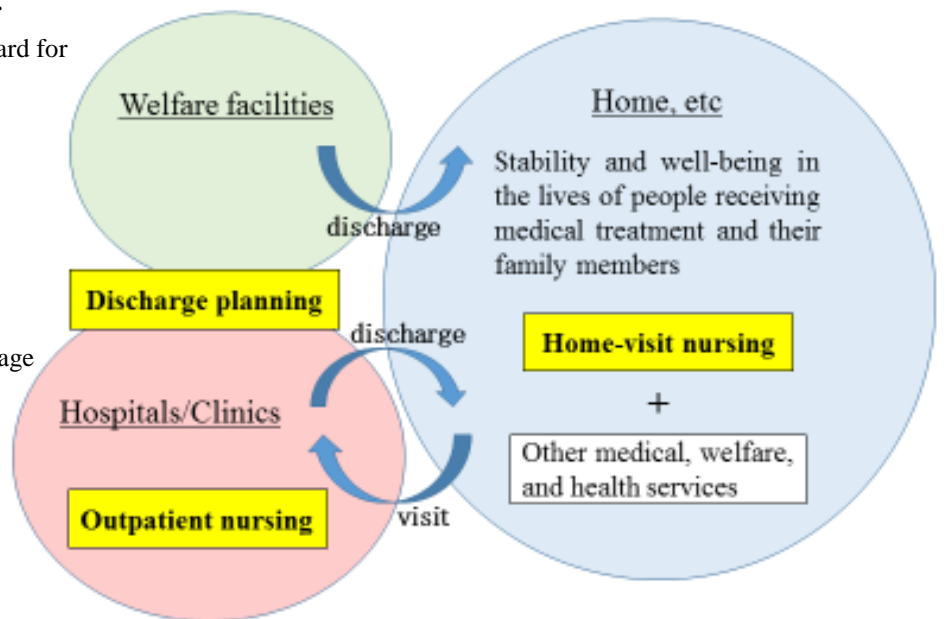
ard for

age

Welfare facilities

discharge

Home, etc

Stability and well-being in the lives of people receiving medical treatment and their family members

Discharge planning

discharge

Home-visit nursing

Hospitals/Clinics

+

Other medical, welfare, and health services

Outpatient nursing

visit